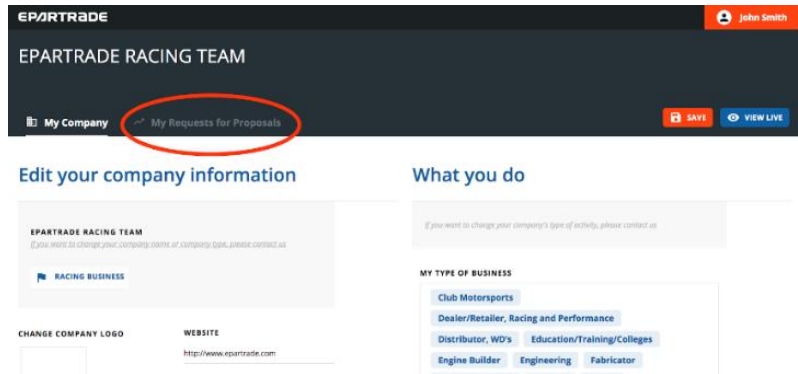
EPARTRADE

John Smith

EPARTRADE RACING TEAM

My Company

My Requests for Proposals

SAVE

VIEW LIVE

Edit your company information

EPARTRADE RACING TEAM

If you want to change your company name or company type, please contact us

RACING BUSINESS

CHANGE COMPANY LOGO

WEBSITE

http://www.epartrade.com

What you do

If you want to change your company's type of activity, please contact us

MY TYPE OF BUSINESS

Club Motorsports

Dealer/Retailer, Racing and Performance

Distributor, WD's

Education/Training/Colleges

Engine Builder

Engineering

Fabricator